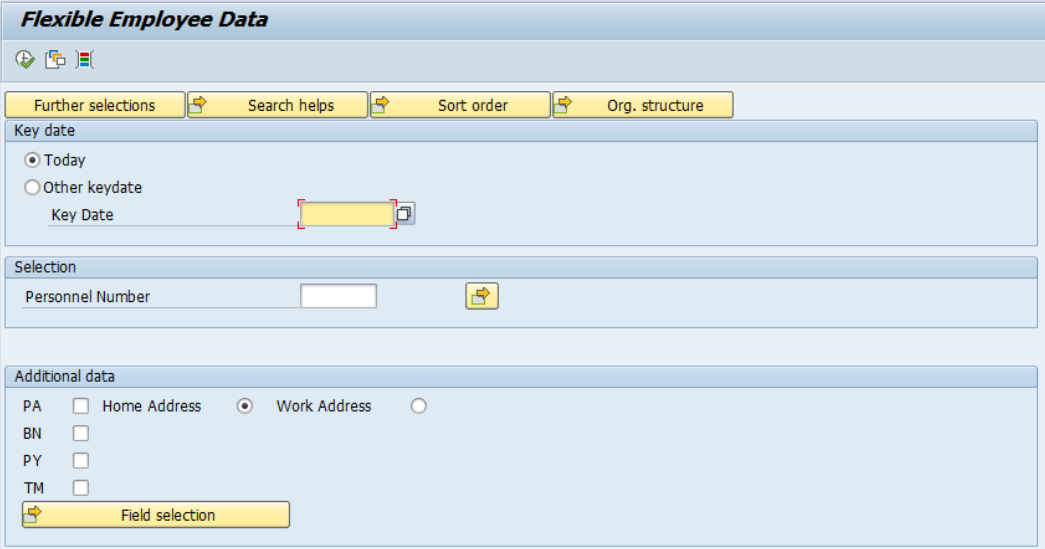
Flexible Employee Data

Further selections | Search helps | Sort order | Org. structure

Key date

Today

Other keydate

Key Date

Selection

Personnel Number

Additional data

PA Home Address Work Address

BN

PY

TM

Field selection